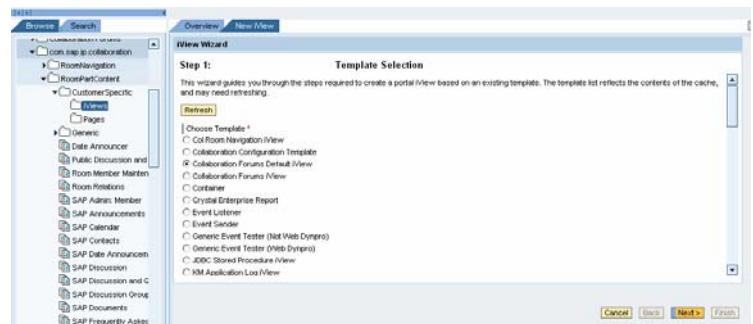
Browse Search

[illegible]
com.sap.ip.collaboration
RoomNavigation
RoomPartContent
CustomerSpecific
iViews
Pages
Generic
Date Announcer
Public Discussion and
Room Member Mainten
Room Relations
SAP Admin: Member
SAP Announcements
SAP Calendar
SAP Contacts
SAP Date Announcem
SAP Discussion
SAP Discussion and C
SAP Discussion Group
SAP Documents
SAP Frequently Askec

Overview New iView

iView Wizard

Step 1: Template Selection

This wizard guides you through the steps required to create a portal iView based on an existing template. The template list reflects the contents of the cache, and may need refreshing.

Refresh

Choose Template *
Col Room Navigation iView
Collaboration Configuration Template
Collaboration Forums Default iView
Collaboration Forums iView
Container
Crystal Enterprise Report
Event Listener
Event Sender
Generic Event Tester (Not Web Dynpro)
Generic Event Tester (Web Dynpro)
JDBC Stored Procedure iView
KM Application Log iView

Cancel Back Next > Finish